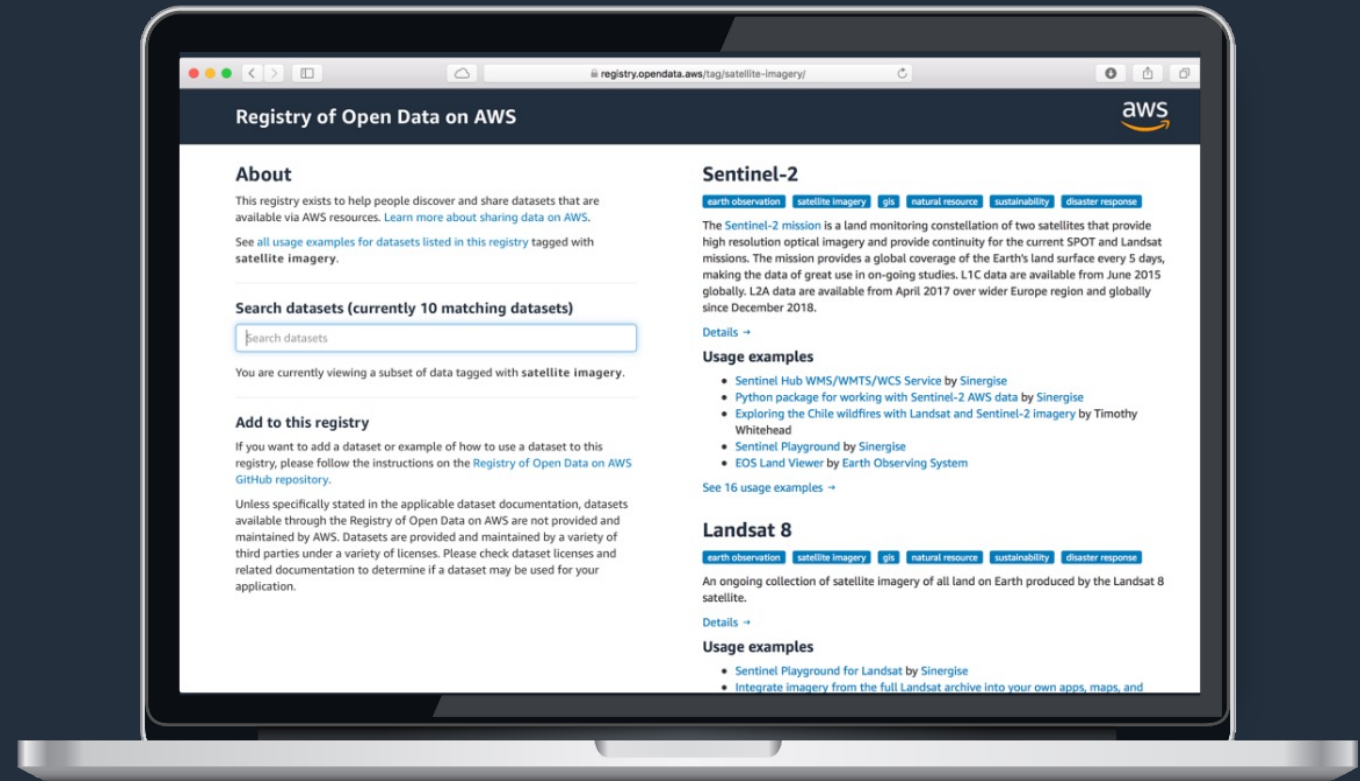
registry.opendata.aws/tag/satellite-imagery/

Registry of Open Data on AWS

aws

About

This registry exists to help people discover and share datasets that are available via AWS resources. Learn more about sharing data on AWS.

See all usage examples for datasets listed in this registry tagged with satellite imagery.

Search datasets (currently 10 matching datasets)

Search datasets

You are currently viewing a subset of data tagged with satellite imagery.

Add to this registry

If you want to add a dataset or example of how to use a dataset to this registry, please follow the instructions on the Registry of Open Data on AWS GitHub repository.

Unless specifically stated in the applicable dataset documentation, datasets available through the Registry of Open Data on AWS are not provided and maintained by AWS. Datasets are provided and maintained by a variety of third parties under a variety of licenses. Please check dataset licenses and related documentation to determine if a dataset may be used for your application.

Sentinel-2

earth observation satellite imagery gis natural resource sustainability disaster response

The Sentinel-2 mission is a land monitoring constellation of two satellites that provide high resolution optical imagery and provide continuity for the current SPOT and Landsat missions. The mission provides a global coverage of the Earth's land surface every 5 days, making the data of great use in on-going studies. L1C data are available from June 2015 globally. L2A data are available from April 2017 over wider Europe region and globally since December 2018.

Details →

Usage examples

- Sentinel Hub WMS/WMTS/WCS Service by Sinergise
- Python package for working with Sentinel-2 AWS data by Sinergise
- Exploring the Chile wildfires with Landsat and Sentinel-2 imagery by Timothy Whitehead
- Sentinel Playground by Sinergise
- EOS Land Viewer by Earth Observing System

See 16 usage examples →

Landsat 8

earth observation satellite imagery gis natural resource sustainability disaster response

An ongoing collection of satellite imagery of all land on Earth produced by the Landsat 8 satellite.

Details →

Usage examples

- Sentinel Playground for Landsat by Sinergise
- Integrate imagery from the full Landsat archive into your own apps, maps, and